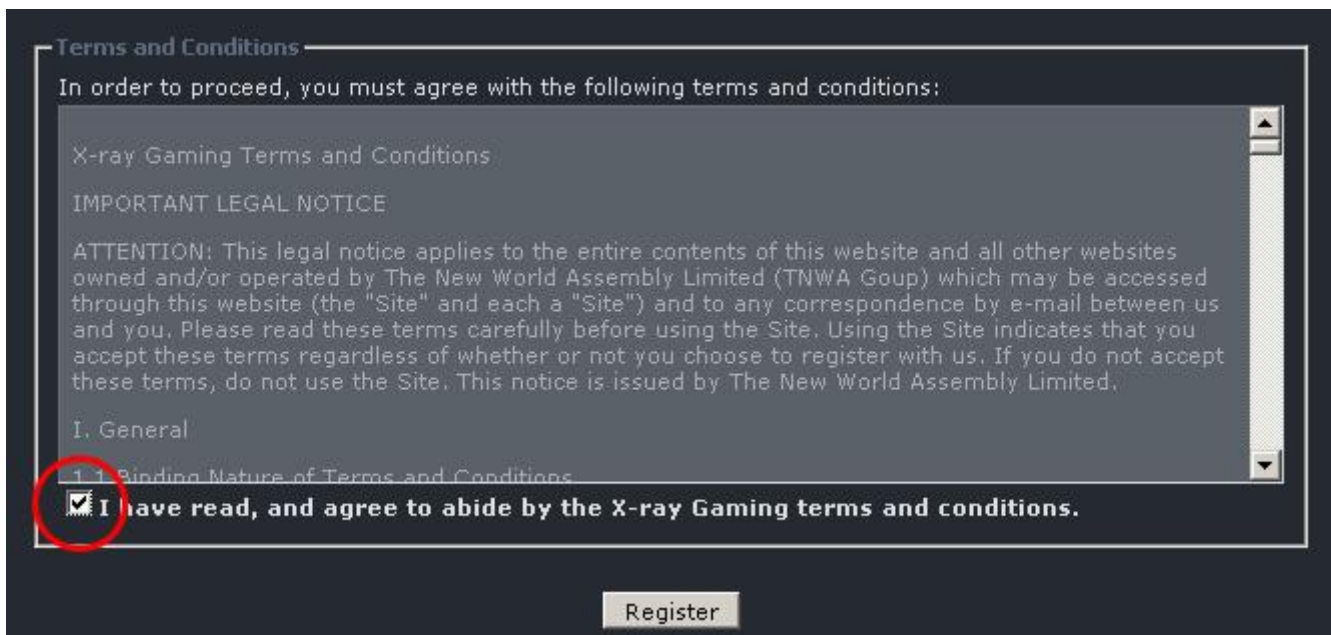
Terms and Conditions

In order to proceed, you must agree with the following terms and conditions:

X-ray Gaming Terms and Conditions

IMPORTANT LEGAL NOTICE

ATTENTION: This legal notice applies to the entire contents of this website and all other websites owned and/or operated by The New World Assembly Limited (TNWA Goup) which may be accessed through this website (the "Site" and each a "Site") and to any correspondence by e-mail between us and you. Please read these terms carefully before using the Site. Using the Site indicates that you accept these terms regardless of whether or not you choose to register with us. If you do not accept these terms, do not use the Site. This notice is issued by The New World Assembly Limited.

I. General

1.1 Binding Nature of Terms and Conditions

I have read, and agree to abide by the X-ray Gaming terms and conditions.

Register